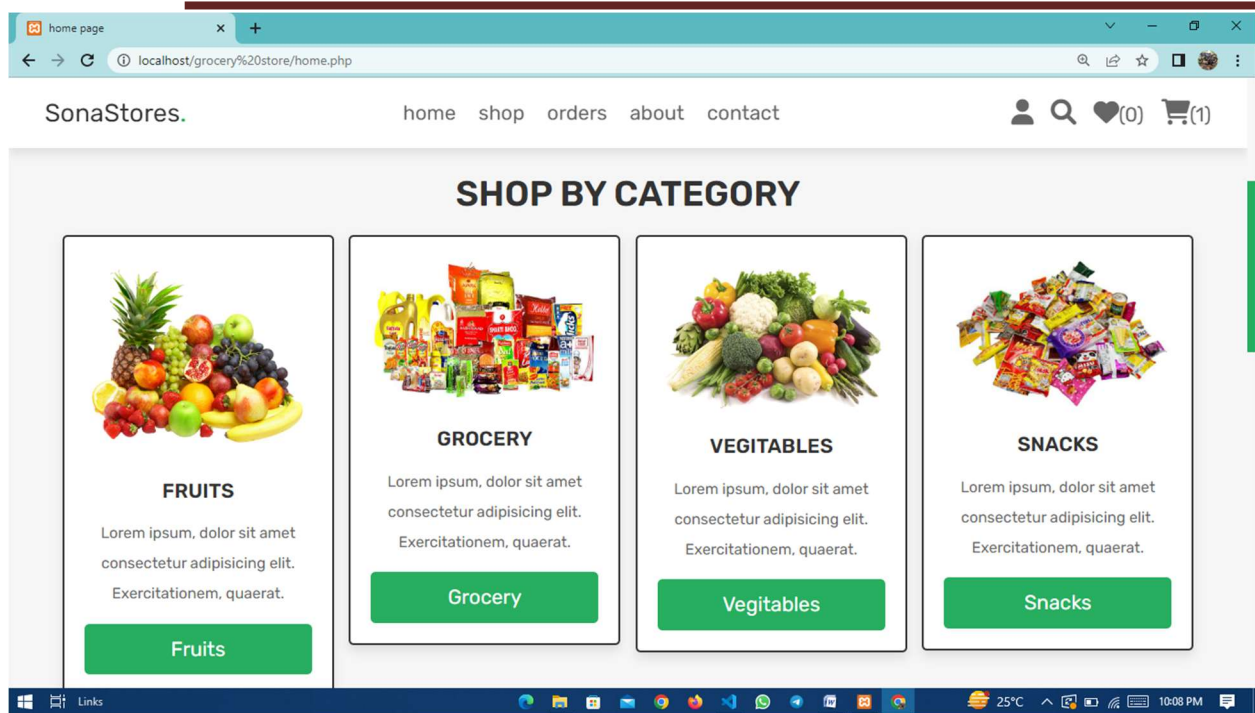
home page ×

localhost/grocery%20store/home.php

SonaStores.

home shop orders about contact

(0) (1)

SHOP BY CATEGORY

FRUITS

Lorem ipsum, dolor sit amet consectetur adipisicing elit. Exercitationem, quaerat.

Fruits

GROCERY

Lorem ipsum, dolor sit amet consectetur adipisicing elit. Exercitationem, quaerat.

Grocery

VEGITABLES

Lorem ipsum, dolor sit amet consectetur adipisicing elit. Exercitationem, quaerat.

Vegitables

SNACKS

Lorem ipsum, dolor sit amet consectetur adipisicing elit. Exercitationem, quaerat.

Snacks

Links

25°C 10:08 PM